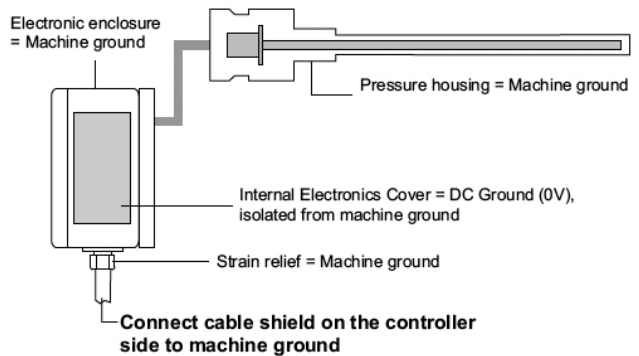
Electronic enclosure
= Machine ground

Pressure housing = Machine ground

Internal Electronics Cover = DC Ground (0V), isolated from machine ground

Strain relief = Machine ground

Connect cable shield on the controller side to machine ground